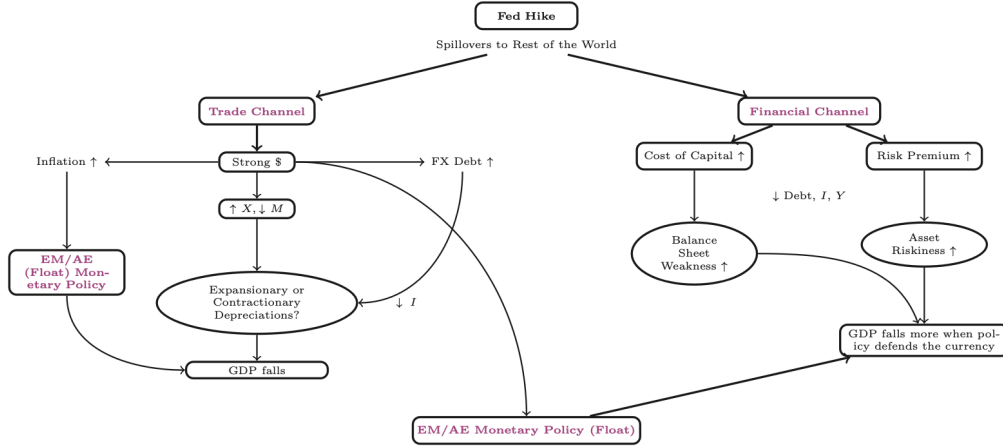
Fed Hike

Spillovers to Rest of the World

Trade Channel

Financial Channel

Inflation $\uparrow$

Strong \$

FX Debt $\uparrow$

Cost of Capital $\uparrow$

Risk Premium $\uparrow$

$\uparrow X, \downarrow M$

$\downarrow$ Debt, $I$, $Y$

EM/AE (Float) Monetary Policy

Expansionary or Contractionary Depreciations?

$\downarrow I$

Balance Sheet Weakness $\uparrow$

Asset Riskiness $\uparrow$

GDP falls more when policy defends the currency

GDP falls

EM/AE Monetary Policy (Float)